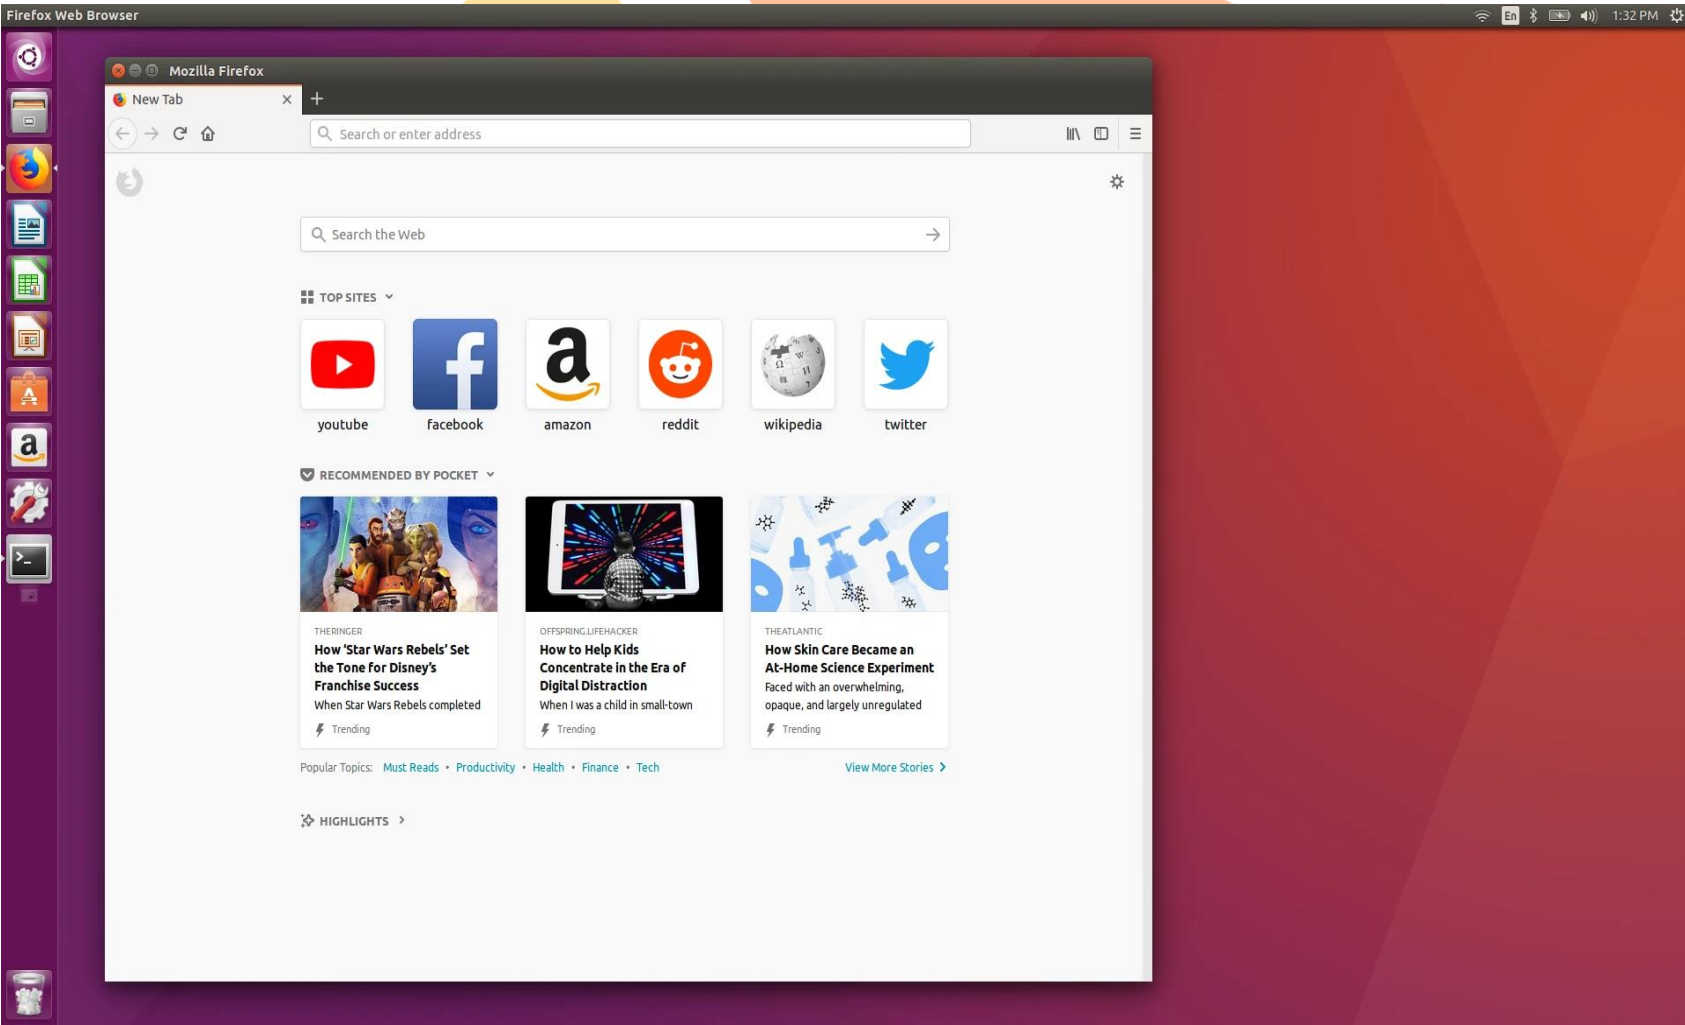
Firefox Web Browser

En 1:32 PM

Mozilla Firefox

New Tab

Search or enter address

Search the Web

TOP SITES

youtube facebook amazon reddit wikipedia twitter

RECOMMENDED BY POCKET

THERINGER
How 'Star Wars Rebels' Set the Tone for Disney's Franchise Success
When Star Wars Rebels completed
Trending

OFFSPRING.LIFEHACKER
How to Help Kids Concentrate in the Era of Digital Distraction
When I was a child in small-town
Trending

THEATLANTIC
How Skin Care Became an At-Home Science Experiment
Faced with an overwhelming, opaque, and largely unregulated
Trending

Popular Topics: Must Reads • Productivity • Health • Finance • Tech

View More Stories

HIGHLIGHTS